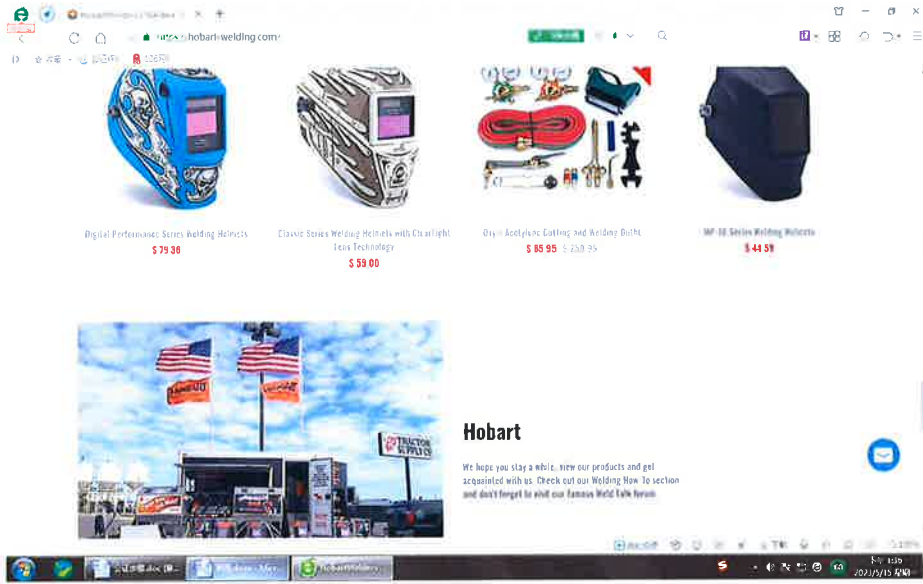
https://hobart-welding.com

Digital Performance Series Welding Helmets
$ 79.38

Classic Series Welding Helmets with Clearlight Lens Technology
$ 59.00

Oxy - Acetylene Cutting and Welding Outfit
$ 85.95 $ 250.95

HF-30 Series Welding Helmets
$ 44.59

TRACTOR SUPPLY CO

Hobart

We hope you stay a while, view our products and get acquainted with us. Check out our Welding How To section and don't forget to visit our famous Weld Talk forum.

Hobart Welders
2023/5/15